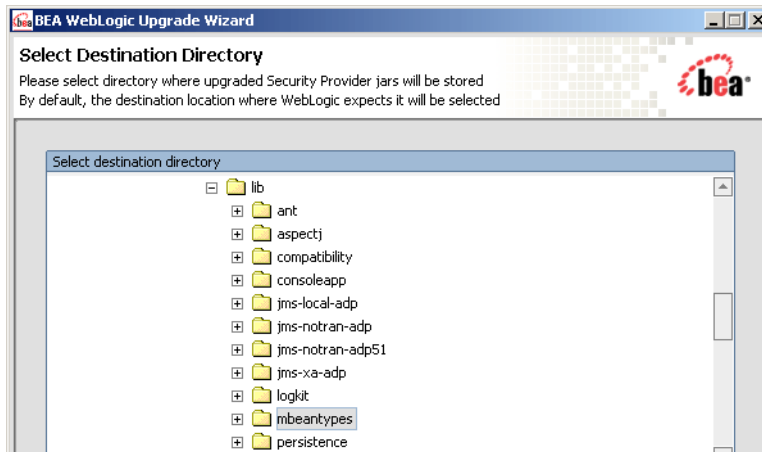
BEA WebLogic Upgrade Wizard

Select Destination Directory

Please select directory where upgraded Security Provider jars will be stored
By default, the destination location where WebLogic expects it will be selected

bea

Select destination directory

lib
ant
aspectj
compatibility
consoleapp
jms-local-adp
jms-notran-adp
jms-notran-adp51
jms-xa-adp
logkit
mbeantypes
persistence